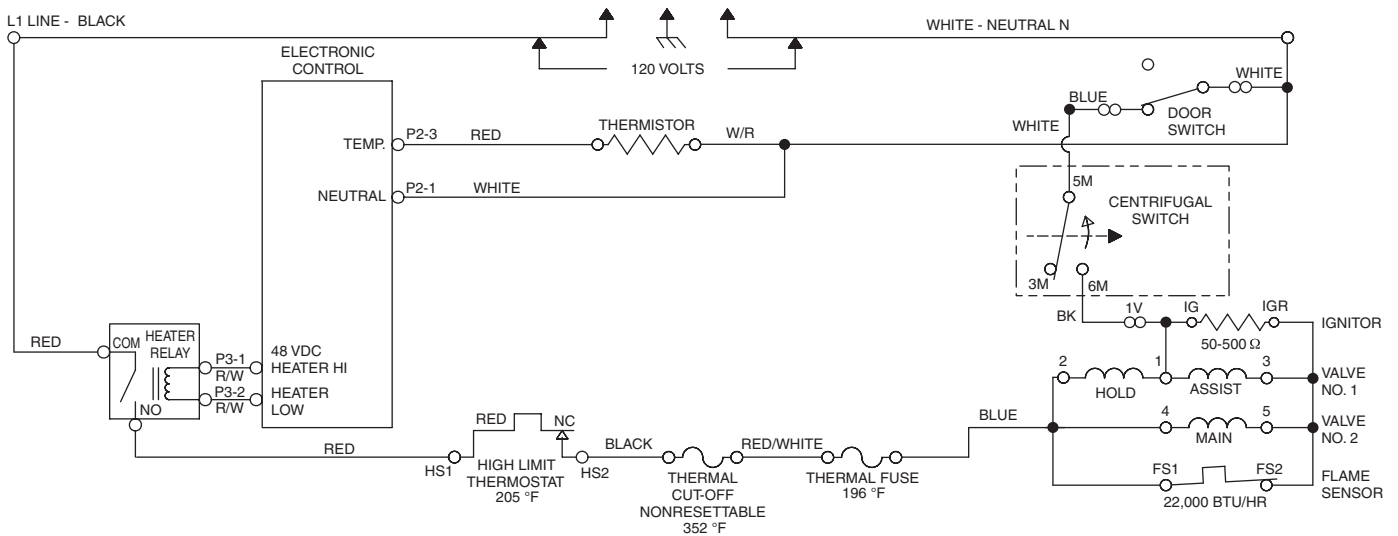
L1 LINE - BLACK

WHITE - NEUTRAL N

120 VOLTS

ELECTRONIC CONTROL

TEMP. P2-3 RED THERMISTOR W/R

NEUTRAL P2-1 WHITE

BLUE WHITE

WHITE DOOR SWITCH

5M

CENTRIFUGAL SWITCH

3M 6M

BK 1V IG IGR IGNITOR

50-500 Ω

RED COM HEATER RELAY NO

P3-1 R/W 48 VDC HEATER HI

P3-2 R/W HEATER LOW

2 1 3 HOLD ASSIST VALVE NO. 1

4 5 MAIN VALVE NO. 2

FS1 FS2 FLAME SENSOR

22,000 BTU/HR

RED RED NC BLACK RED/WHITE BLUE

HS1 HIGH LIMIT THERMOSTAT 205 °F HS2

THERMAL CUT-OFF NONRESETTABLE 352 °F

THERMAL FUSE 196 °F